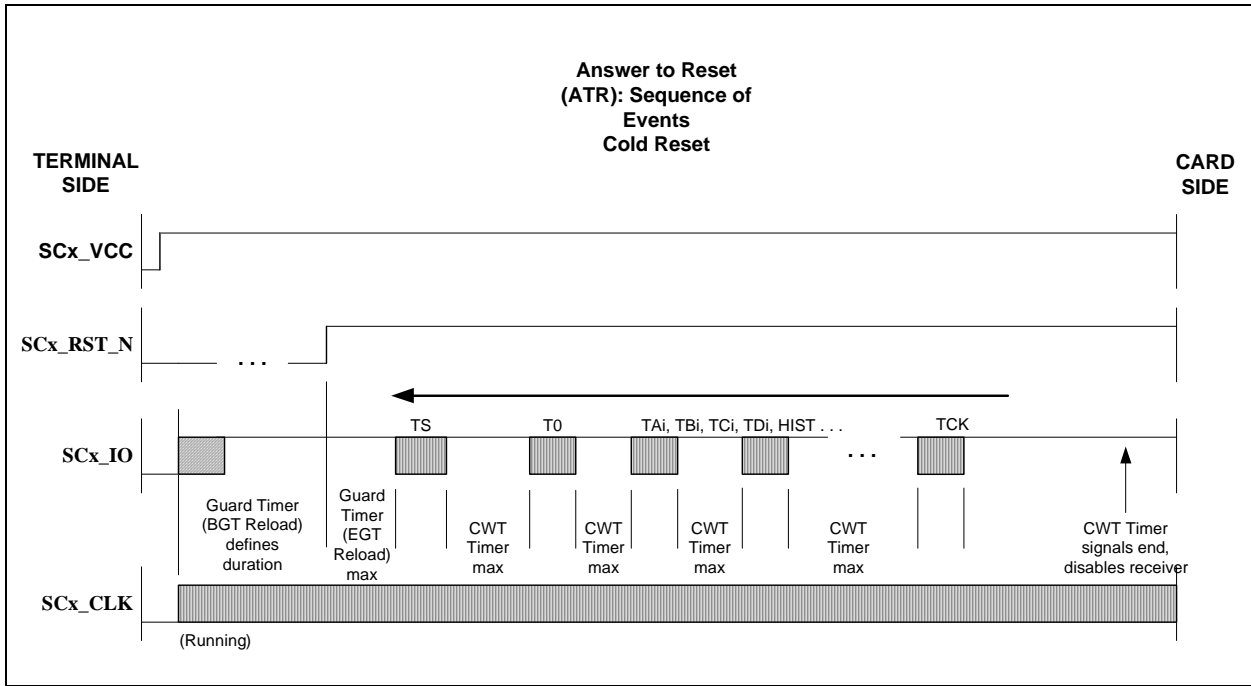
Answer to Reset (ATR): Sequence of Events
Cold Reset

TERMINAL SIDE

CARD SIDE

SCx_VCC

SCx_RST_N

. . .

SCx_IO

TS

T0

TAi, TBi, TCi, TDi, HIST . . .

. . .

TCK

Guard Timer (BGT Reload) defines duration

Guard Timer (EGT Reload) max

CWT Timer max

CWT Timer max

CWT Timer max

CWT Timer max

CWT Timer signals end, disables receiver

SCx_CLK

(Running)